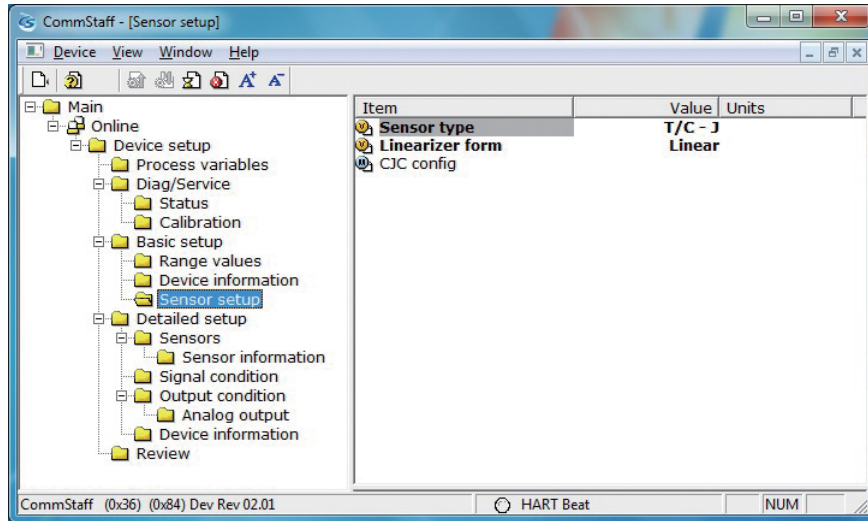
CommStaff - [Sensor setup]

Device View Window Help

Main
Online
Device setup
Process variables
Diag/Service
Status
Calibration
Basic setup
Range values
Device information
Sensor setup
Detailed setup
Sensors
Sensor information
Signal condition
Output condition
Analog output
Device information
Review

| Item | Value | Units |
|---|---|---|
| Sensor type | T/C - J | |
| Linearizer form | Linear | |
| CJC config | | |

CommStaff (0x36) (0x84) Dev Rev 02.01 HART Beat NUM